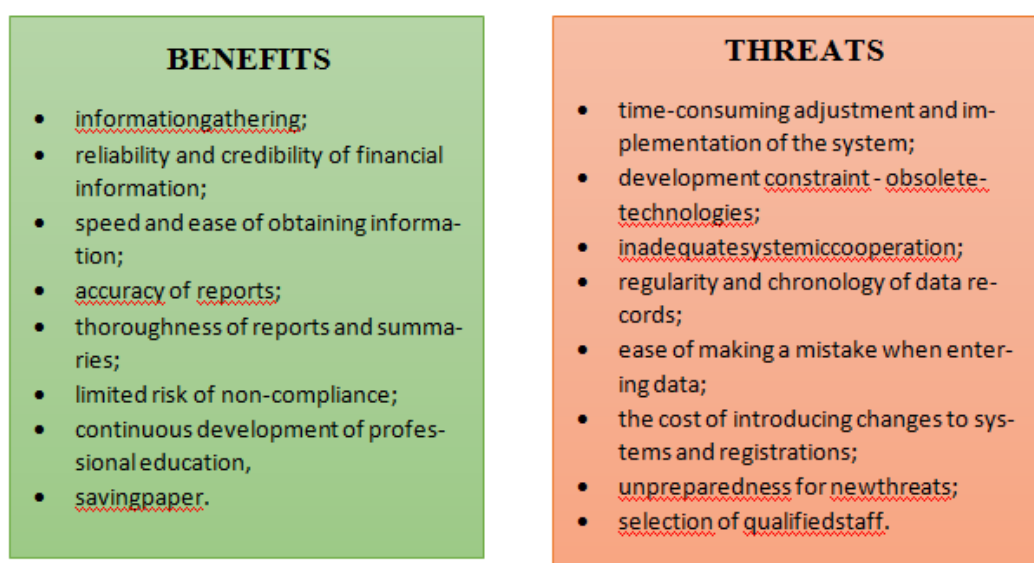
BENEFITS

- informationgathering;
- reliability and credibility of financial information;
- speed and ease of obtaining information;
- accuracy of reports;
- thoroughness of reports and summaries;
- limited risk of non-compliance;
- continuous development of professional education,
- savingpaper.

THREATS

- time-consuming adjustment and implementation of the system;
- development constraint - obsolete-technologies;
- inadequatesystemiccooperation;
- regularity and chronology of data records;
- ease of making a mistake when entering data;
- the cost of introducing changes to systems and registrations;
- unpreparedness for newthreats;
- selection of qualifiedstaff.